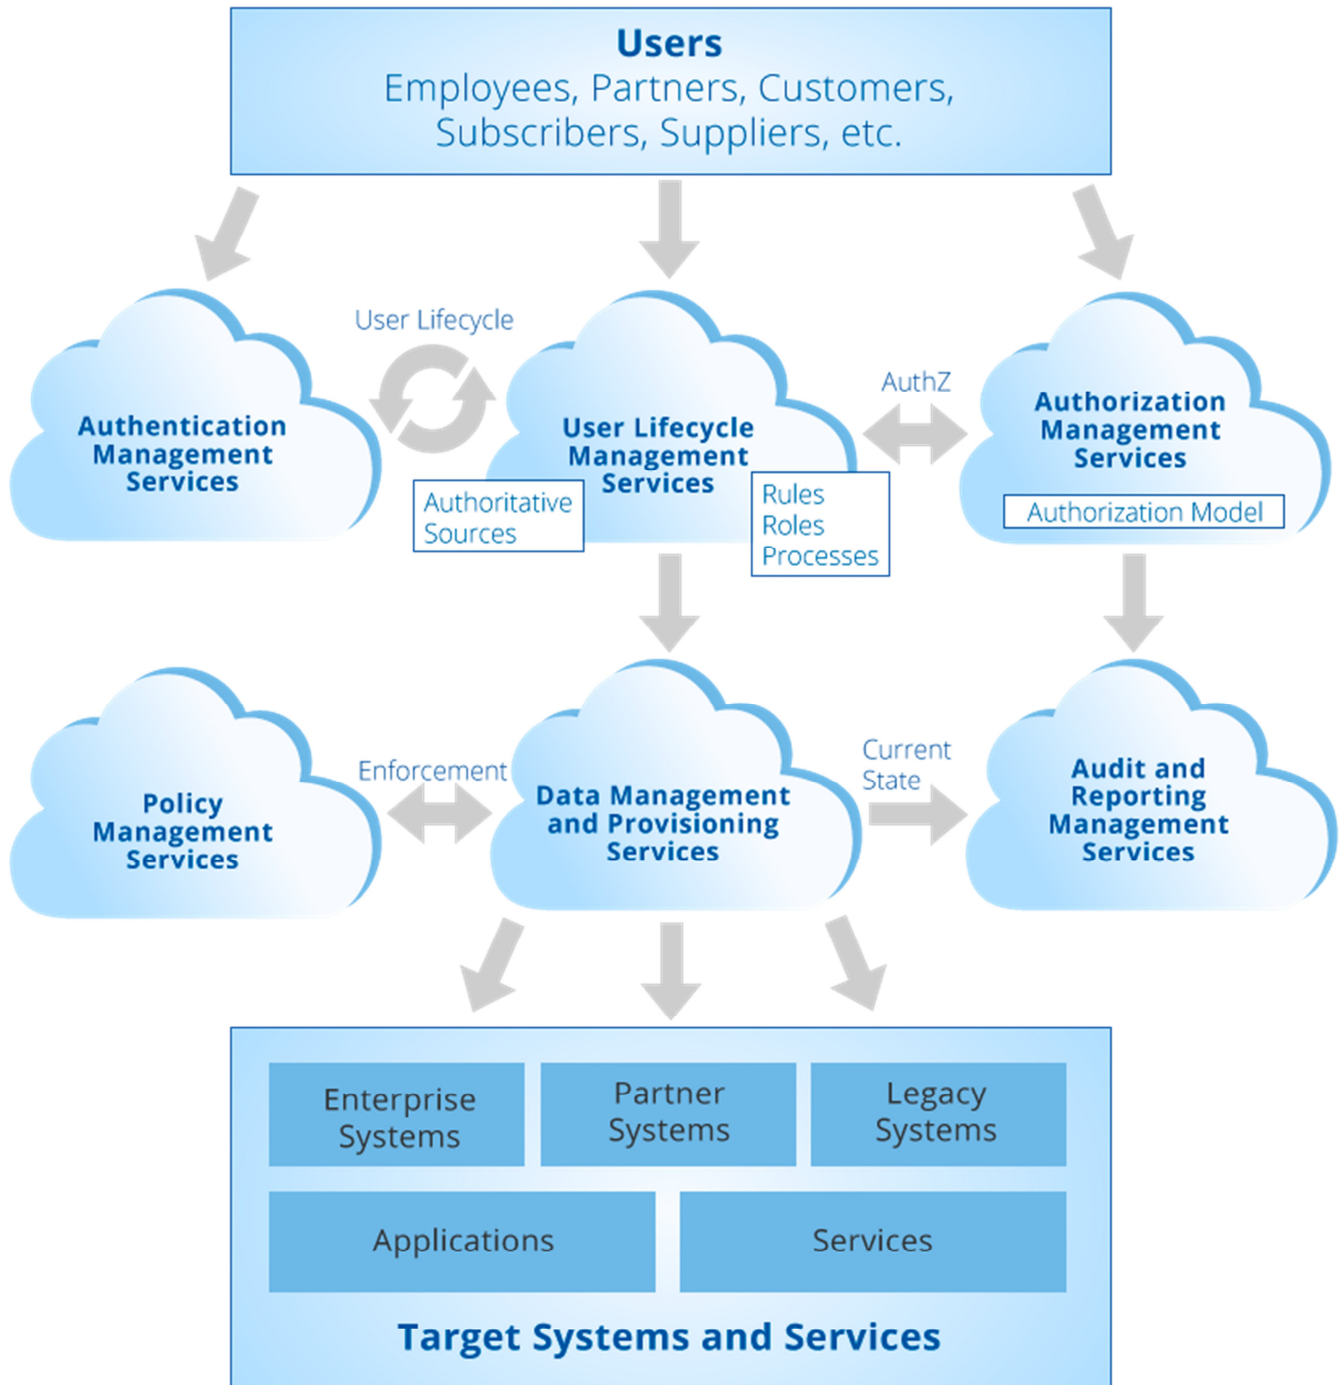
Users
Employees, Partners, Customers, Subscribers, Suppliers, etc.

Authentication Management Services

User Lifecycle

User Lifecycle Management Services

Authoritative Sources

Rules
Roles
Processes

AuthZ

Authorization Management Services

Authorization Model

Policy Management Services

Enforcement

Data Management and Provisioning Services

Current State

Audit and Reporting Management Services

Enterprise Systems

Partner Systems

Legacy Systems

Applications

Services

Target Systems and Services